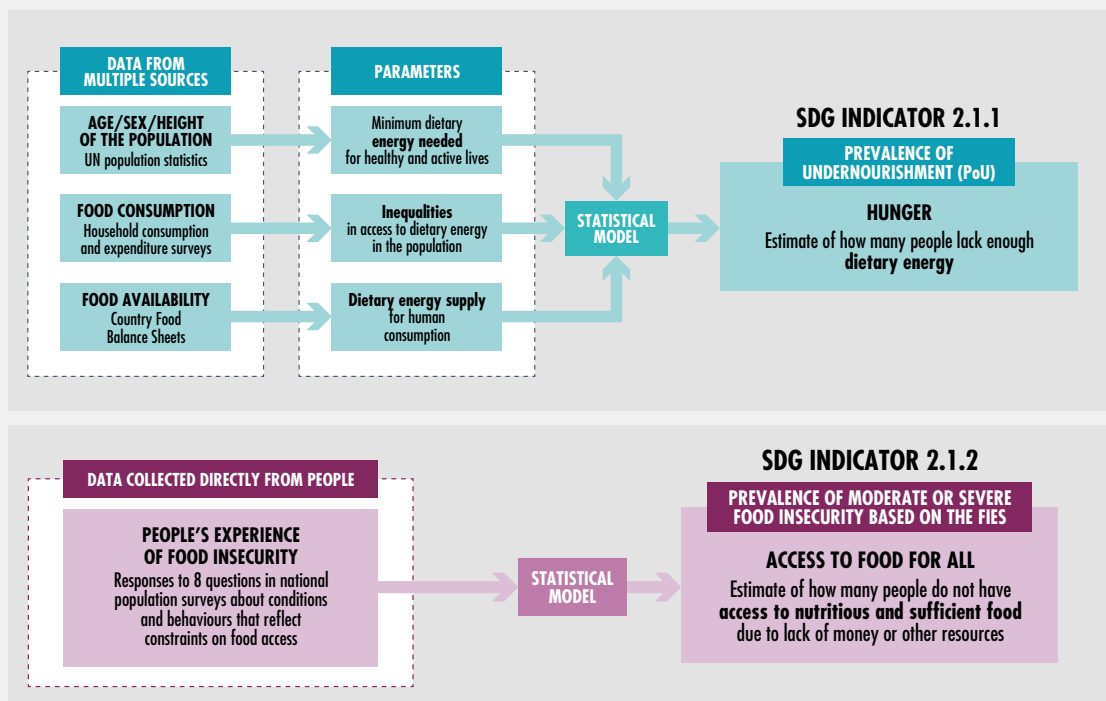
DATA FROM MULTIPLE SOURCES

AGE/SEX/HEIGHT OF THE POPULATION
UN population statistics

FOOD CONSUMPTION
Household consumption and expenditure surveys

FOOD AVAILABILITY
Country Food Balance Sheets

PARAMETERS

Minimum dietary energy needed for healthy and active lives

Inequalities in access to dietary energy in the population

Dietary energy supply for human consumption

STATISTICAL MODEL

SDG INDICATOR 2.1.1

PREVALENCE OF UNDERNOURISHMENT (PoU)

HUNGER
Estimate of how many people lack enough dietary energy

DATA COLLECTED DIRECTLY FROM PEOPLE

PEOPLE'S EXPERIENCE OF FOOD INSECURITY
Responses to 8 questions in national population surveys about conditions and behaviours that reflect constraints on food access

STATISTICAL MODEL

SDG INDICATOR 2.1.2

PREVALENCE OF MODERATE OR SEVERE FOOD INSECURITY BASED ON THE FIES

ACCESS TO FOOD FOR ALL
Estimate of how many people do not have access to nutritious and sufficient food due to lack of money or other resources